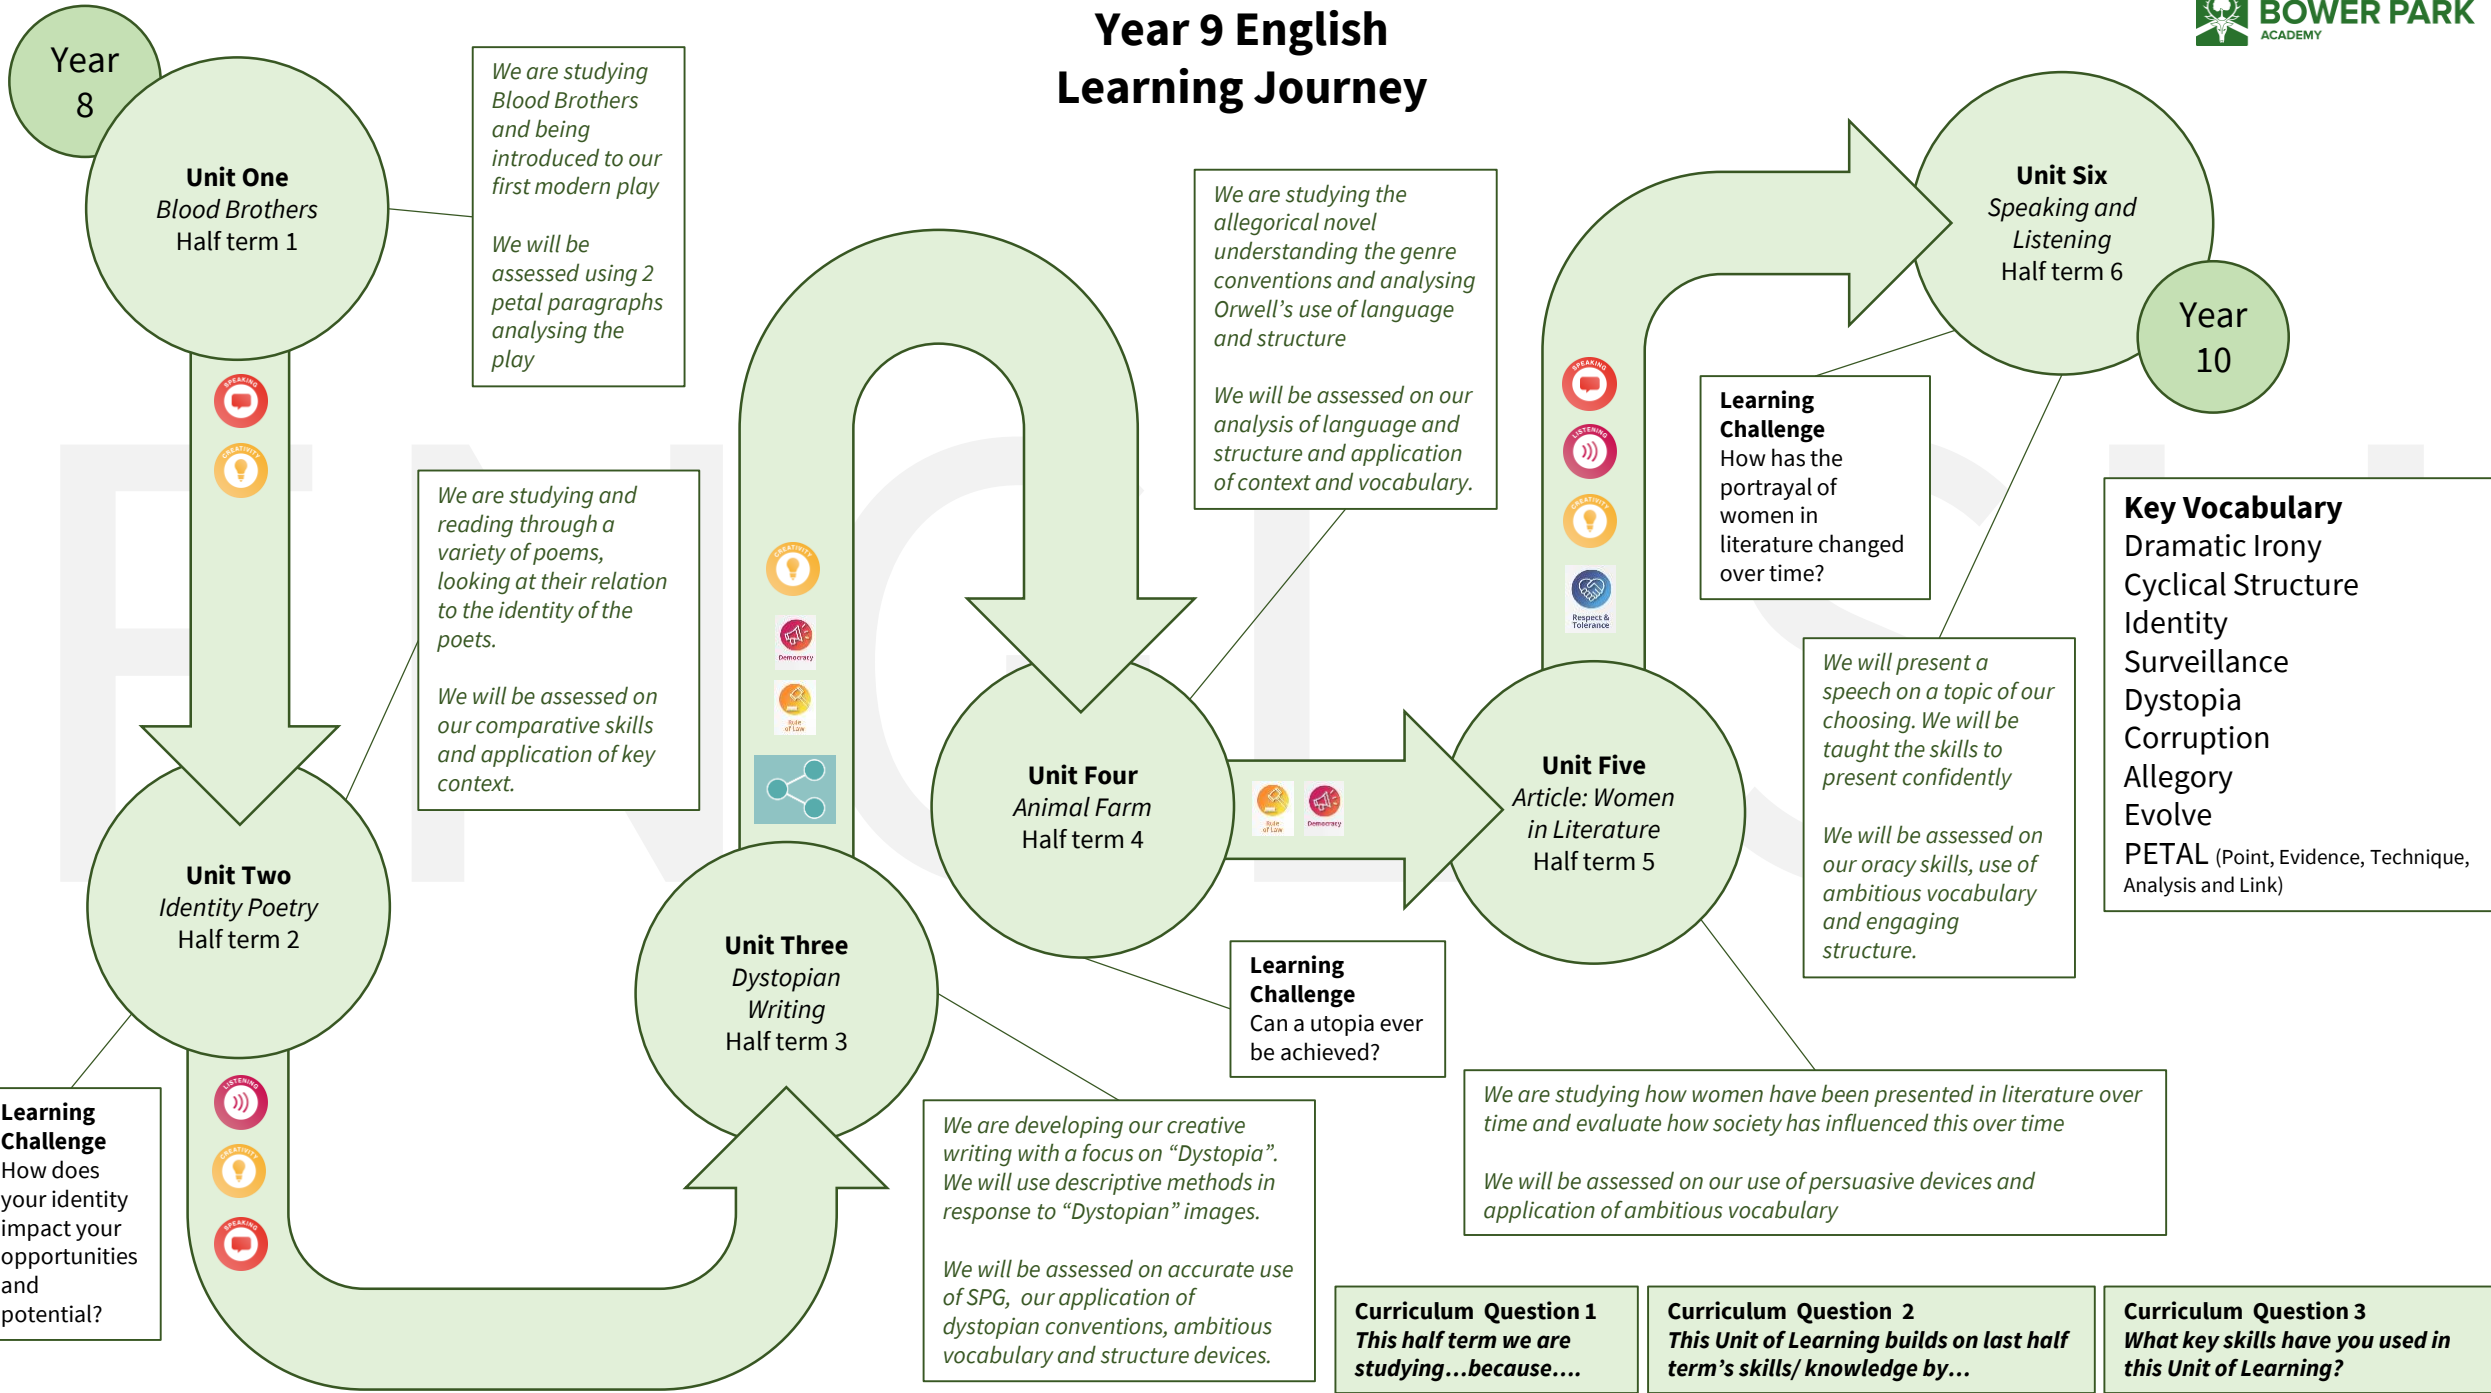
Year 9 English Learning Journey

BOWER PARK ACADEMY

Year 8

Unit One
Blood Brothers
Half term 1

We are studying Blood Brothers and being introduced to our first modern play

We will be assessed using 2 petal paragraphs analysing the play

We are studying and reading through a variety of poems, looking at their relation to the identity of the poets.

We will be assessed on our comparative skills and application of key context.

Unit Two
Identity Poetry
Half term 2

Learning Challenge
How does your identity impact your opportunities and potential?

Unit Three
Dystopian Writing
Half term 3

We are developing our creative writing with a focus on "Dystopia". We will use descriptive methods in response to "Dystopian" images.

We will be assessed on accurate use of SPG, our application of dystopian conventions, ambitious vocabulary and structure devices.

Unit Four
Animal Farm
Half term 4

We are studying the allegorical novel understanding the genre conventions and analysing Orwell's use of language and structure

We will be assessed on our analysis of language and structure and application of context and vocabulary.

Learning Challenge
Can a utopia ever be achieved?

Unit Five
Article: Women in Literature
Half term 5

We are studying how women have been presented in literature over time and evaluate how society has influenced this over time

We will be assessed on our use of persuasive devices and application of ambitious vocabulary

Learning Challenge
How has the portrayal of women in literature changed over time?

Unit Six
Speaking and Listening
Half term 6

Year 10

We will present a speech on a topic of our choosing. We will be taught the skills to present confidently

We will be assessed on our oracy skills, use of ambitious vocabulary and engaging structure.

Key Vocabulary
Dramatic Irony
Cyclical Structure
Identity
Surveillance
Dystopia
Corruption
Allegory
Evolve
PETAL (Point, Evidence, Technique, Analysis and Link)

Curriculum Question 1
This half term we are studying…because….

Curriculum Question 2
This Unit of Learning builds on last half term's skills/ knowledge by…

Curriculum Question 3
What key skills have you used in this Unit of Learning?